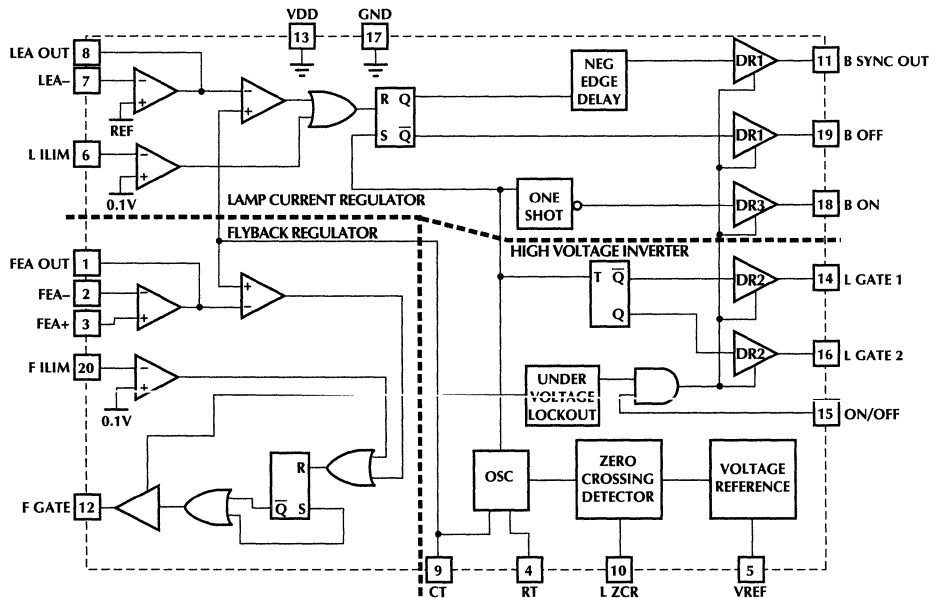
VDD
13
GND
17
LEA OUT
8
LEA−
7
−
+
REF
−
+
R Q
S $\overline{Q}$
NEG EDGE DELAY
DR1
11
B SYNC OUT
L ILIM
6
−
+
0.1V
DR1
19
B OFF
LAMP CURRENT REGULATOR
ONE SHOT
DR3
18
B ON
FLYBACK REGULATOR
HIGH VOLTAGE INVERTER
FEA OUT
1
FEA−
2
FEA+
3
−
+
+
−
T $\overline{Q}$
Q
DR2
14
L GATE 1
DR2
16
L GATE 2
F ILIM
20
−
+
0.1V
UNDER VOLTAGE LOCKOUT
15
ON/OFF
R
$\overline{Q}$ S
F GATE
12
OSC
ZERO CROSSING DETECTOR
VOLTAGE REFERENCE
9
CT
4
RT
10
L ZCR
5
VREF